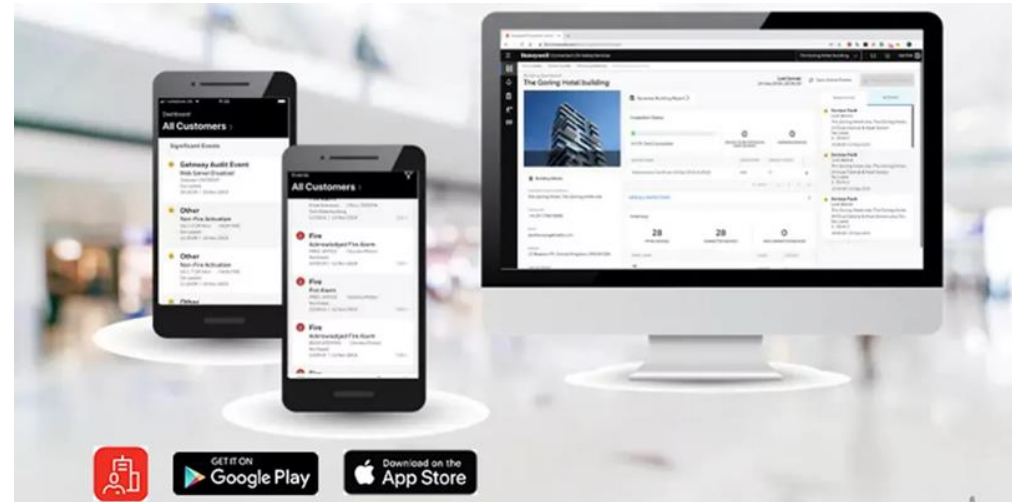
Dashboard
All Customers
Significant Events
Gateway Audit Event
Web Server Disabled
Other
Non-Fire Activation
Other
Non-Fire Activation
Other

Events
All Customers
Fire
Fire
Acknowledged Fire Alarm
Fire
Fire Alarm
Fire
Acknowledged Fire Alarm

Honeywell
The Gorling Hotel building
Building details
28
28
0
0
0

GET IT ON
Google Play
Download on the
App Store